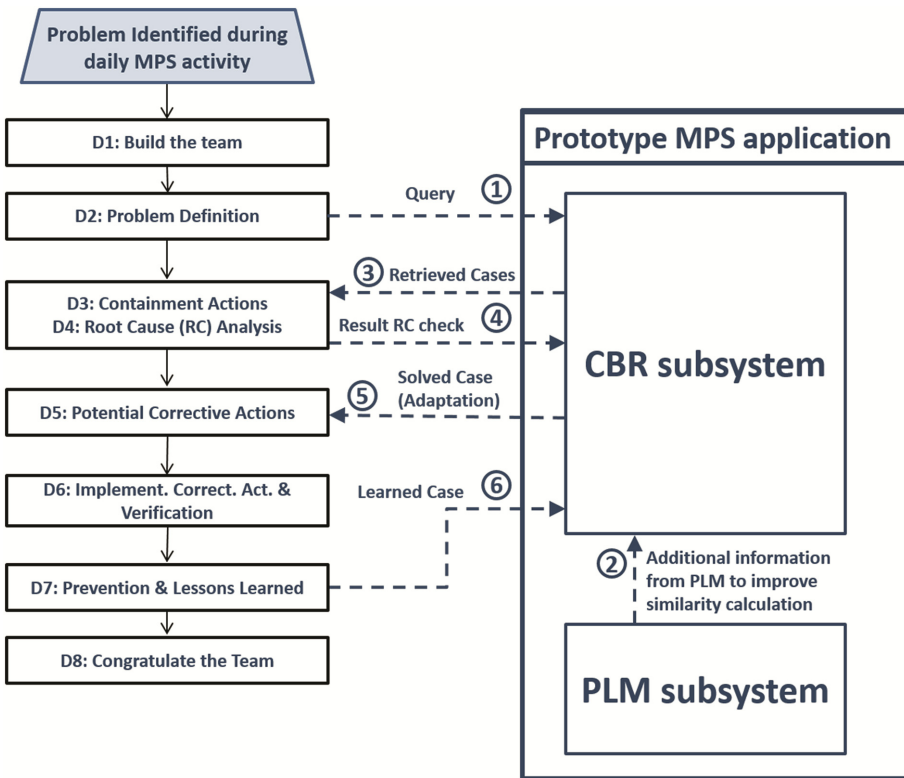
Problem Identified during daily MPS activity

D1: Build the team

D2: Problem Definition

D3: Containment Actions
D4: Root Cause (RC) Analysis

D5: Potential Corrective Actions

D6: Implement. Correct. Act. & Verification

D7: Prevention & Lessons Learned

D8: Congratulate the Team

Prototype MPS application

① Query

③ Retrieved Cases

④ Result RC check

⑤ Solved Case (Adaptation)

⑥ Learned Case

CBR subsystem

② Additional information from PLM to improve similarity calculation

PLM subsystem